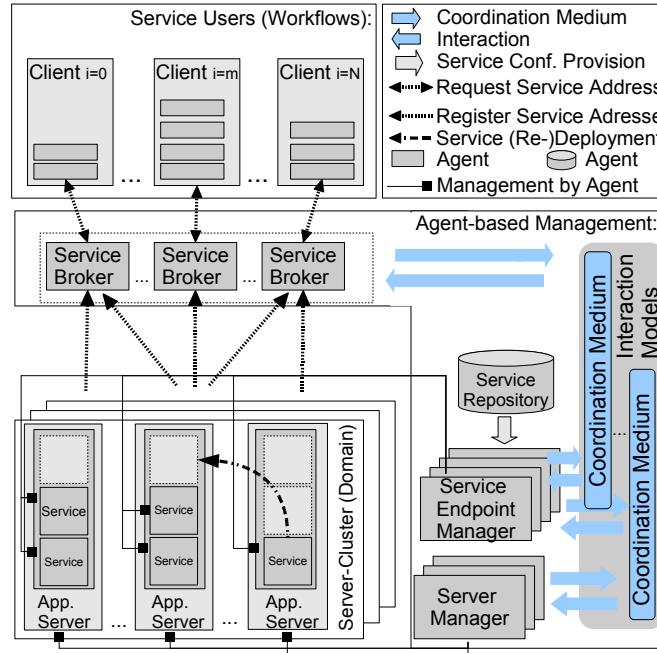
Service Users (Workflows):

Client i=0

Client i=m

Client i=N

...

...

Coordination Medium

Interaction

Service Conf. Provision

Request Service Address

Register Service Adresse

Service (Re-)Deployment

Agent

Agent

Management by Agent

Agent-based Management:

Service Broker

...

Service Broker

...

Service Broker

Interaction Models

Coordination Medium

...

Coordination Medium

Service Repository

Service Endpoint Manager

Server Manager

Service

Service

Service

Service

Service

App. Server

...

App. Server

...

App. Server

Server-Cluster (Domain)